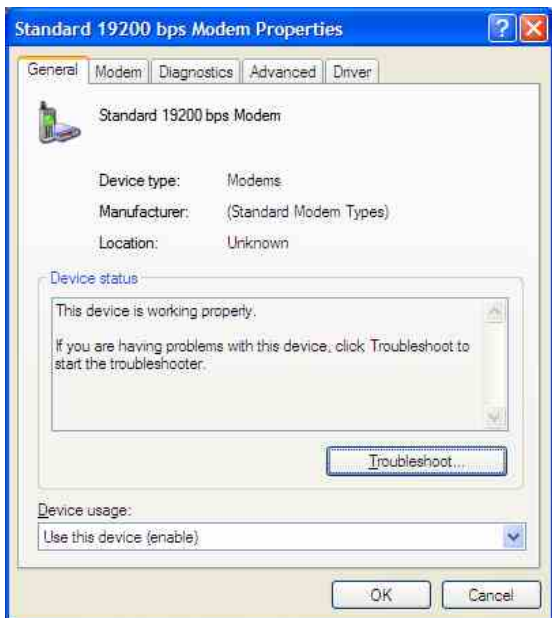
Standard 19200 bps Modem Properties

General | Modem | Diagnostics | Advanced | Driver

Standard 19200 bps Modem

Device type: Modems

Manufacturer: (Standard Modem Types)

Location: Unknown

Device status

This device is working properly.

If you are having problems with this device, click Troubleshoot to start the troubleshooter.

Troubleshoot...

Device usage:

Use this device (enable)

OK Cancel